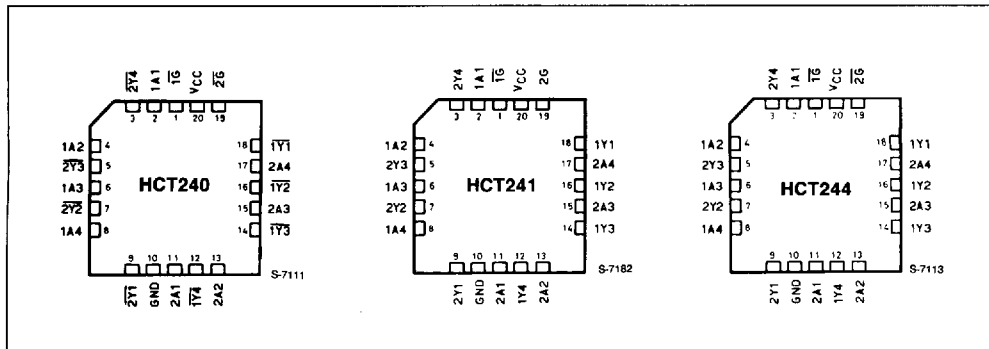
$\overline{2Y4}$ 1A1 $\overline{1G}$ VCC $\overline{2G}$
3 2 1 20 19
1A2 4
$\overline{2Y3}$ 5
1A3 6
$\overline{2Y2}$ 7
1A4 8
HCT240
18 $\overline{1Y1}$
17 2A4
16 $\overline{1Y2}$
15 2A3
14 $\overline{1Y3}$
9 10 11 12 13
S-7111
$\overline{2Y1}$ GND 2A1 $\overline{1Y4}$ 2A2

2Y4 1A1 $\overline{1G}$ VCC 2G
3 2 1 20 19
1A2 4
2Y3 5
1A3 6
2Y2 7
1A4 8
HCT241
18 1Y1
17 2A4
16 1Y2
15 2A3
14 1Y3
9 10 11 12 13
S-7182
2Y1 GND 2A1 1Y4 2A2

2Y4 1A1 $\overline{1G}$ VCC $\overline{2G}$
3 2 1 20 19
1A2 4
2Y3 5
1A3 6
2Y2 7
1A4 8
HCT244
18 1Y1
17 2A4
16 1Y2
15 2A3
14 1Y3
9 10 11 12 13
S-7113
2Y1 GND 2A1 1Y4 2A2